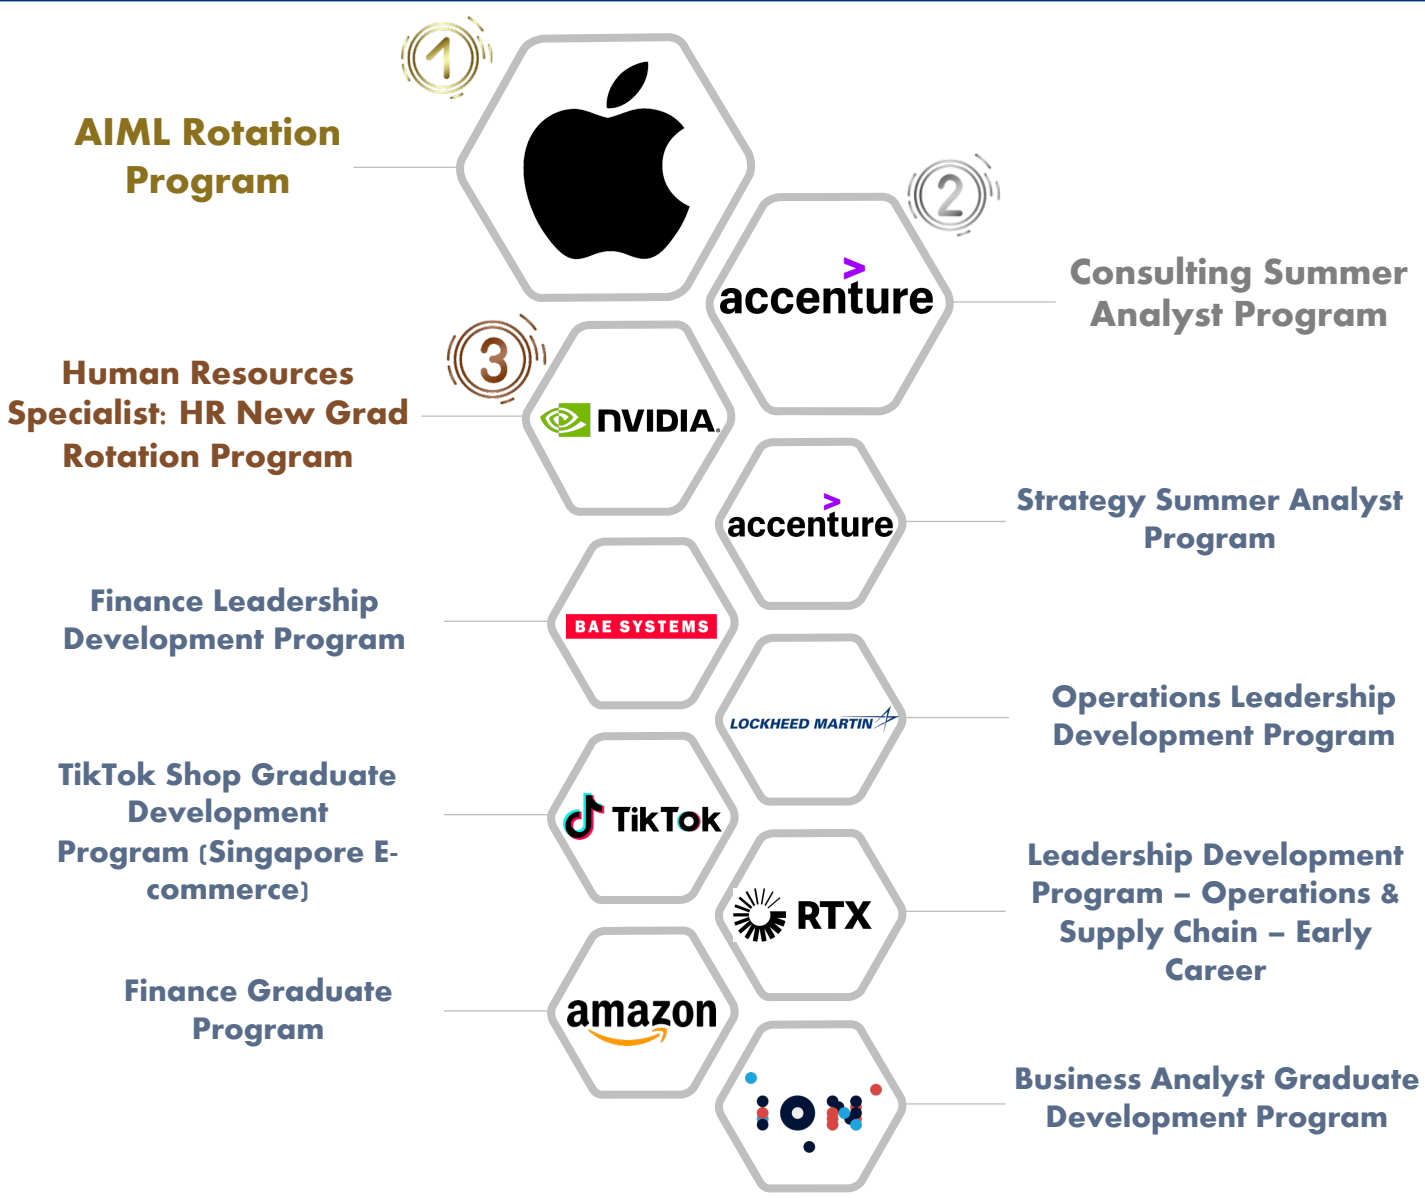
1

AIML Rotation Program

2

accenture

Consulting Summer Analyst Program

3

Human Resources Specialist: HR New Grad Rotation Program

NVIDIA

accenture

Strategy Summer Analyst Program

Finance Leadership Development Program

BAE SYSTEMS

LOCKHEED MARTIN

Operations Leadership Development Program

TikTok Shop Graduate Development Program (Singapore E-commerce)

TikTok

RTX

Leadership Development Program – Operations & Supply Chain – Early Career

Finance Graduate Program

amazon

ION

Business Analyst Graduate Development Program